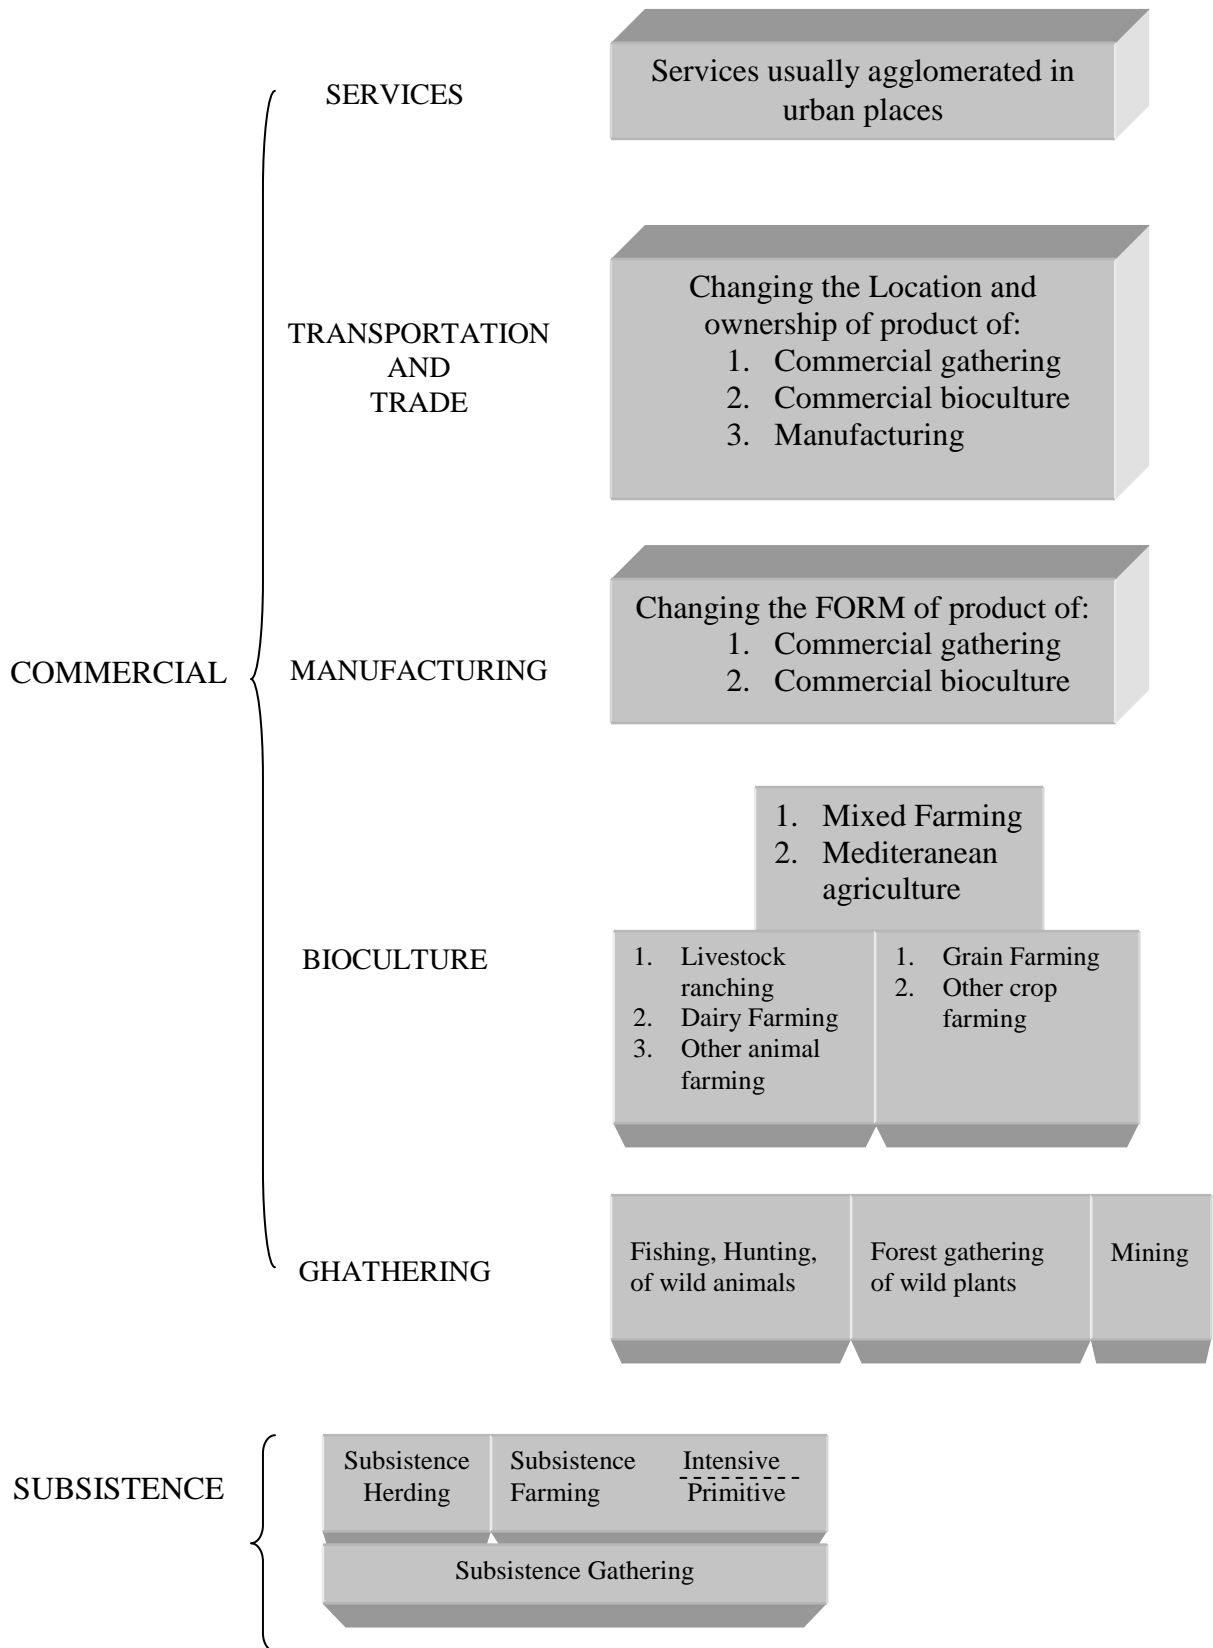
COMMERCIAL

SERVICES

Services usually agglomerated in urban places

TRANSPORTATION AND TRADE

Changing the Location and ownership of product of:
1. Commercial gathering
2. Commercial bioculture
3. Manufacturing

MANUFACTURING

Changing the FORM of product of:
1. Commercial gathering
2. Commercial bioculture

BIOCULTURE

1. Mixed Farming
2. Mediteranean agriculture

1. Livestock ranching
2. Dairy Farming
3. Other animal farming

1. Grain Farming
2. Other crop farming

GHATHERING

Fishing, Hunting, of wild animals

Forest gathering of wild plants

Mining

SUBSISTENCE

Subsistence Herding

Subsistence Farming

Intensive
Primitive

Subsistence Gathering